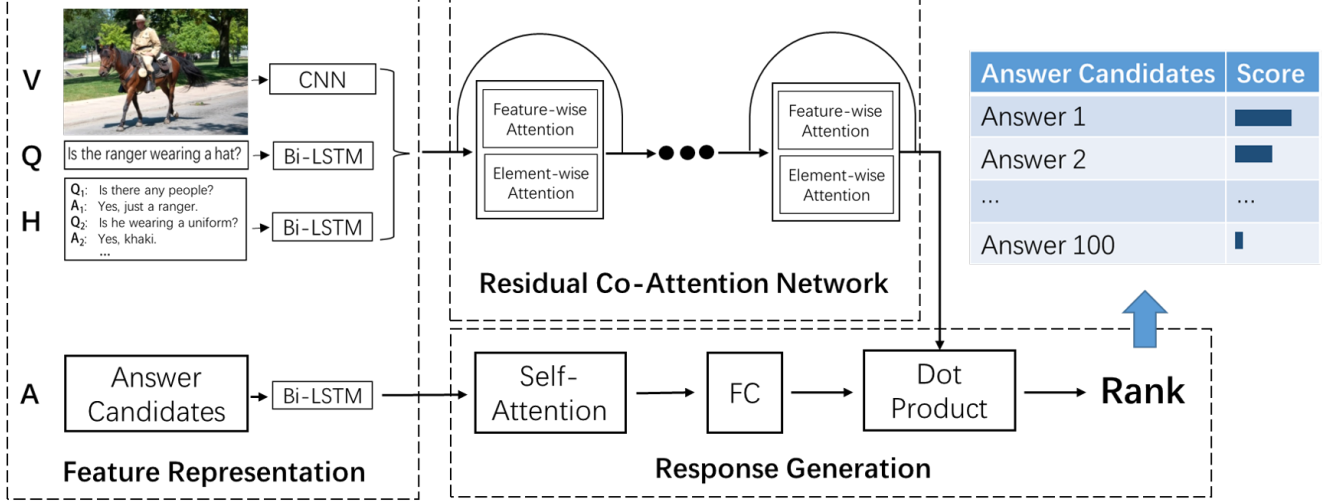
V

CNN

Q

Is the ranger wearing a hat?

Bi-LSTM

H

$Q_1$: Is there any people?
$A_1$: Yes, just a ranger.
$Q_2$: Is he wearing a uniform?
$A_2$: Yes, khaki.
...

Bi-LSTM

Feature-wise Attention

Element-wise Attention

Feature-wise Attention

Element-wise Attention

Residual Co-Attention Network

| Answer Candidates | Score |
|---|---|
| Answer 1 | |
| Answer 2 | |
| ... | ... |
| Answer 100 | |

A

Answer Candidates

Bi-LSTM

Self-Attention

FC

Dot Product

Rank

Feature Representation

Response Generation